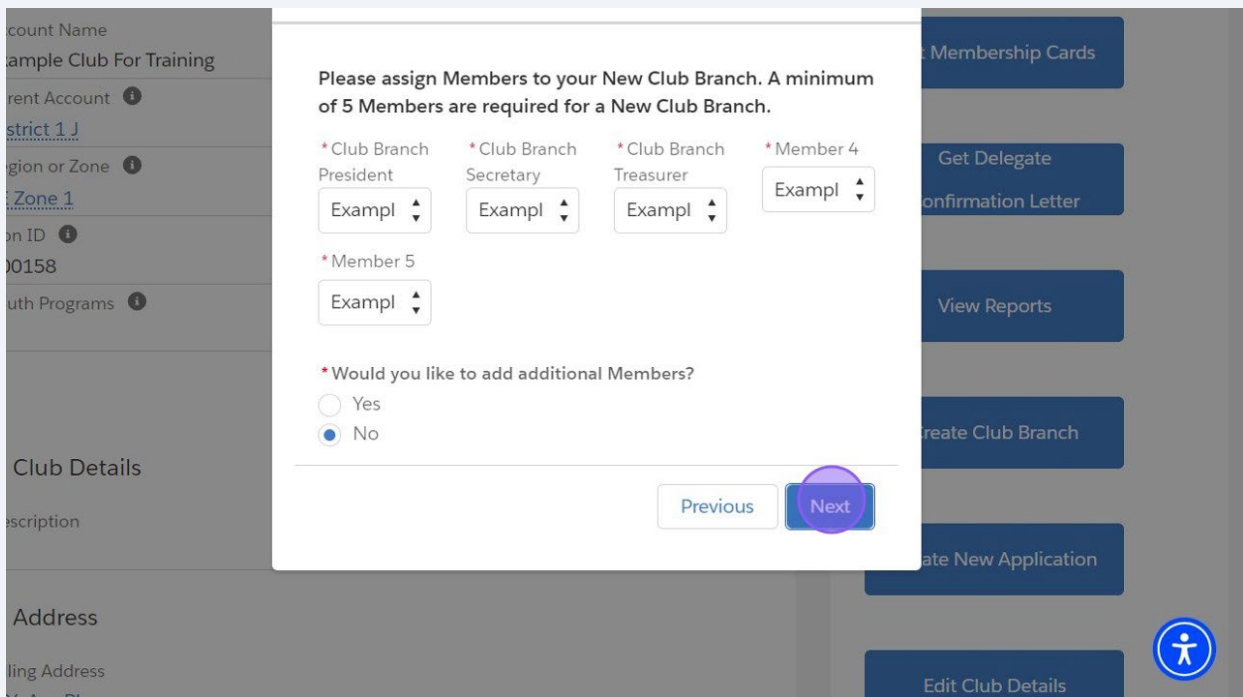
count Name
ample Club For Training
rent Account
strict 1 J
gion or Zone
Zone 1
n ID
)0158
uth Programs

Club Details
scription

Address
ling Address

Please assign Members to your New Club Branch. A minimum of 5 Members are required for a New Club Branch.

*Club Branch President
Exampl

*Club Branch Secretary
Exampl

*Club Branch Treasurer
Exampl

*Member 4
Exampl

*Member 5
Exampl

*Would you like to add additional Members?
Yes
No

Previous
Next

Membership Cards

Get Delegate
onfirmation Letter

View Reports

reate Club Branch

ate New Application

Edit Club Details